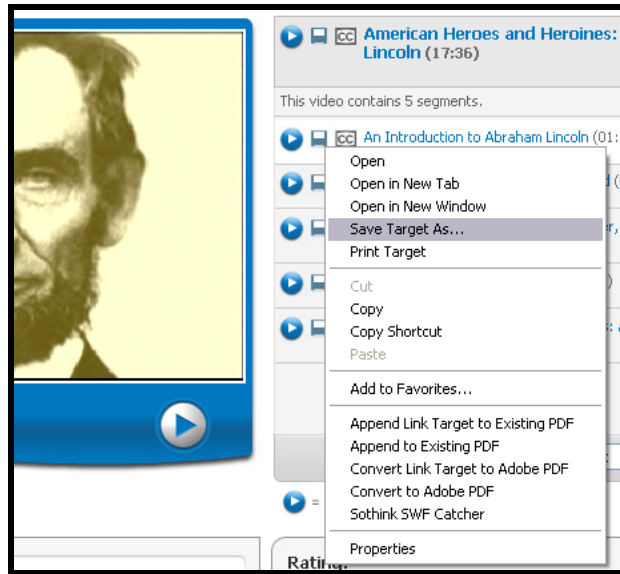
American Heroes and Heroines: Lincoln (17:36)

This video contains 5 segments.

An Introduction to Abraham Lincoln (01:

Open
Open in New Tab
Open in New Window
Save Target As...
Print Target

Cut
Copy
Copy Shortcut
Paste

Add to Favorites...

Append Link Target to Existing PDF
Append to Existing PDF
Convert Link Target to Adobe PDF
Convert to Adobe PDF
Sothink SWF Catcher

Properties

=

Rating: